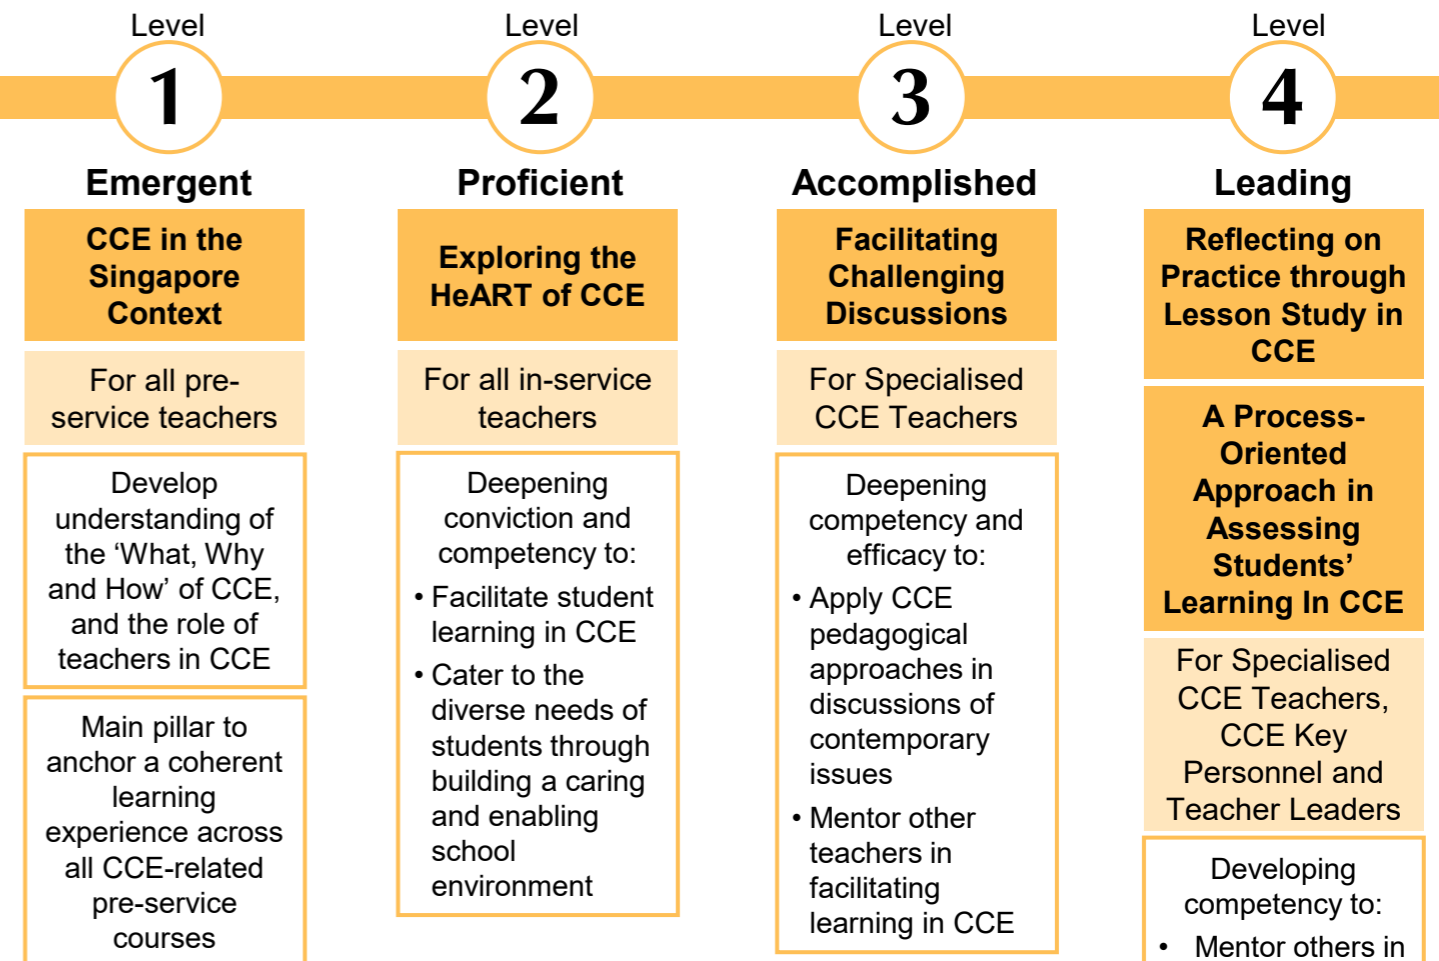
Level
1
Emergent
CCE in the Singapore Context
For all pre-service teachers
Develop understanding of the 'What, Why and How' of CCE, and the role of teachers in CCE
Main pillar to anchor a coherent learning experience across all CCE-related pre-service courses

Level
2
Proficient
Exploring the HeART of CCE
For all in-service teachers
Deepening conviction and competency to:
• Facilitate student learning in CCE
• Cater to the diverse needs of students through building a caring and enabling school environment

Level
3
Accomplished
Facilitating Challenging Discussions
For Specialised CCE Teachers
Deepening competency and efficacy to:
• Apply CCE pedagogical approaches in discussions of contemporary issues
• Mentor other teachers in facilitating learning in CCE

Level
4
Leading
Reflecting on Practice through Lesson Study in CCE
A Process-Oriented Approach in Assessing Students' Learning In CCE
For Specialised CCE Teachers, CCE Key Personnel and Teacher Leaders
Developing competency to:
• Mentor others in